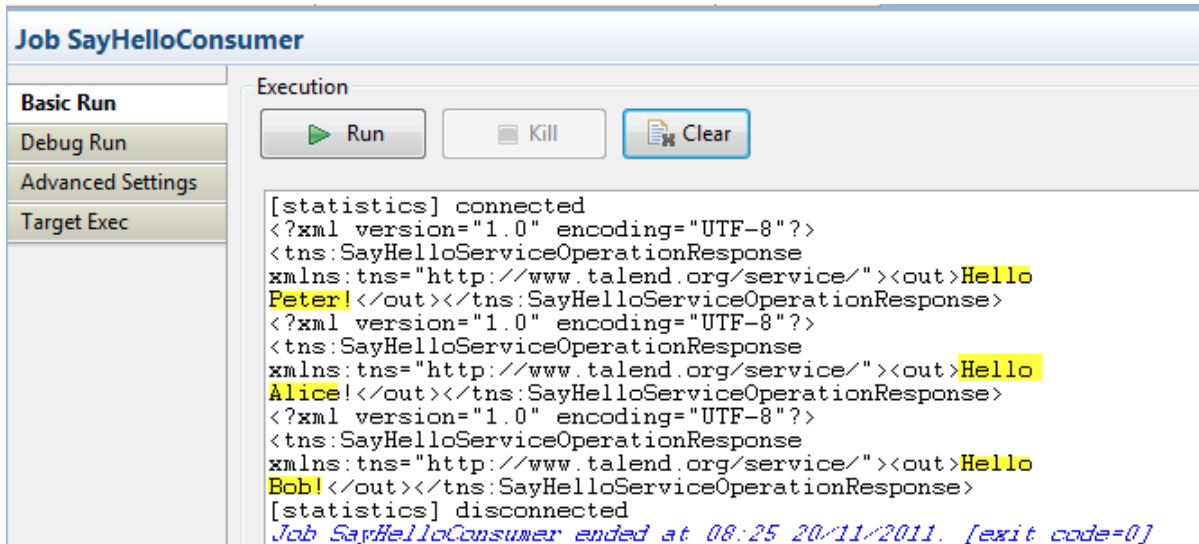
Job SayHelloConsumer

Basic Run
Debug Run
Advanced Settings
Target Exec

Execution

Run
Kill
Clear

[statistics] connected
<?xml version="1.0" encoding="UTF-8"?>
<tns:SayHelloServiceOperationResponse xmlns:tns="http://www.talend.org/service/"><out>Hello Peter!</out></tns:SayHelloServiceOperationResponse>
<?xml version="1.0" encoding="UTF-8"?>
<tns:SayHelloServiceOperationResponse xmlns:tns="http://www.talend.org/service/"><out>Hello Alice!</out></tns:SayHelloServiceOperationResponse>
<?xml version="1.0" encoding="UTF-8"?>
<tns:SayHelloServiceOperationResponse xmlns:tns="http://www.talend.org/service/"><out>Hello Bob!</out></tns:SayHelloServiceOperationResponse>
[statistics] disconnected
Job SayHelloConsumer ended at 08:25 20/11/2011. [exit code=0]